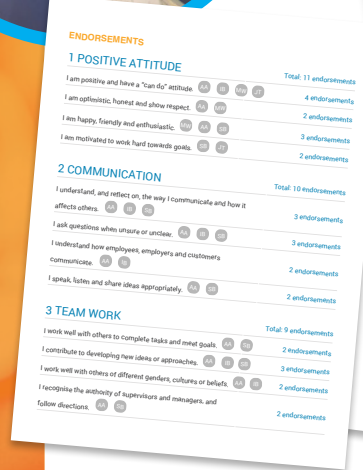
ENDORSEMENTS

1 POSITIVE ATTITUDE

Total: 11 endorsements

I am positive and have a "can do" attitude. AA SB MW JT

4 endorsements

I am optimistic, honest and show respect. AA MW

2 endorsements

I am happy, friendly and enthusiastic. MW AA SB

3 endorsements

I am motivated to work hard towards goals. SB JT

2 endorsements

2 COMMUNICATION

Total: 10 endorsements

I understand, and reflect on, the way I communicate and how it affects others. AA IB SB

3 endorsements

I ask questions when unsure or unclear. AA IB SB

3 endorsements

I understand how employees, employers and customers communicate. AA IB

2 endorsements

I speak, listen and share ideas appropriately. AA SB

2 endorsements

3 TEAM WORK

Total: 9 endorsements

I work well with others to complete tasks and meet goals. AA SB

2 endorsements

I contribute to developing new ideas or approaches. AA IB SB

3 endorsements

I work well with others of different genders, cultures or beliefs. AA IB

2 endorsements

I recognise the authority of supervisors and managers, and follow directions. AA SB

2 endorsements